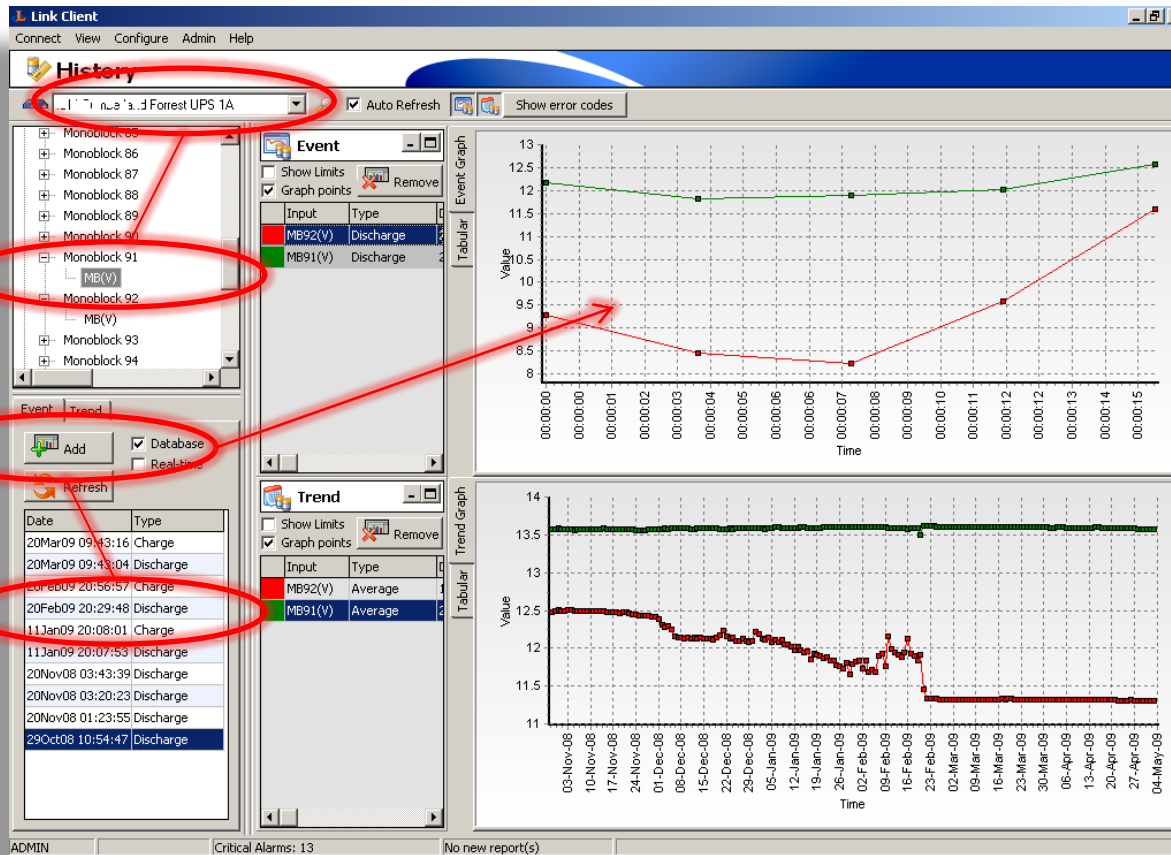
Link Client

Connect View Configure Admin Help

History

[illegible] Forrest UPS 1A

Auto Refresh

Show error codes

Monoblock 85
Monoblock 86
Monoblock 87
Monoblock 88
Monoblock 89
Monoblock 90
Monoblock 91
MB(V)
Monoblock 92
MB(V)
Monoblock 93
Monoblock 94

Event Trend

Add

Database

Real-time

Refresh

| Date | Type |
|---|---|
| 20Mar09 09:43:16 | Charge |
| 20Mar09 09:43:04 | Discharge |
| 20Feb09 20:56:57 | Charge |
| 20Feb09 20:29:48 | Discharge |
| 11Jan09 20:08:01 | Charge |
| 11Jan09 20:07:53 | Discharge |
| 20Nov08 03:43:39 | Discharge |
| 20Nov08 03:20:23 | Discharge |
| 20Nov08 01:23:55 | Discharge |
| 29Oct08 10:54:47 | Discharge |

Event

Show Limits

Graph points

Remove

| Input | Type |
|---|---|
| MB92(V) | Discharge |
| MB91(V) | Discharge |

Event Graph

Tabular

13 12.5 12 11.5 11 10.5 10 9.5 9 8.5 8

Value

00:00:00 00:00:00 00:00:01 00:00:02 00:00:03 00:00:04 00:00:05 00:00:06 00:00:07 00:00:08 00:00:09 00:00:10 00:00:11 00:00:12 00:00:12 00:00:13 00:00:14 00:00:15

Time

Trend

Show Limits

Graph points

Remove

| Input | Type |
|---|---|
| MB92(V) | Average |
| MB91(V) | Average |

Trend Graph

Tabular

14 13.5 13 12.5 12 11.5 11

Value

03-Nov-08 10-Nov-08 17-Nov-08 24-Nov-08 01-Dec-08 08-Dec-08 15-Dec-08 22-Dec-08 29-Dec-08 05-Jan-09 12-Jan-09 19-Jan-09 26-Jan-09 02-Feb-09 09-Feb-09 16-Feb-09 23-Feb-09 02-Mar-09 09-Mar-09 16-Mar-09 23-Mar-09 30-Mar-09 06-Apr-09 13-Apr-09 20-Apr-09 27-Apr-09 04-May-09

Time

ADMIN Critical Alarms: 13 No new report(s)